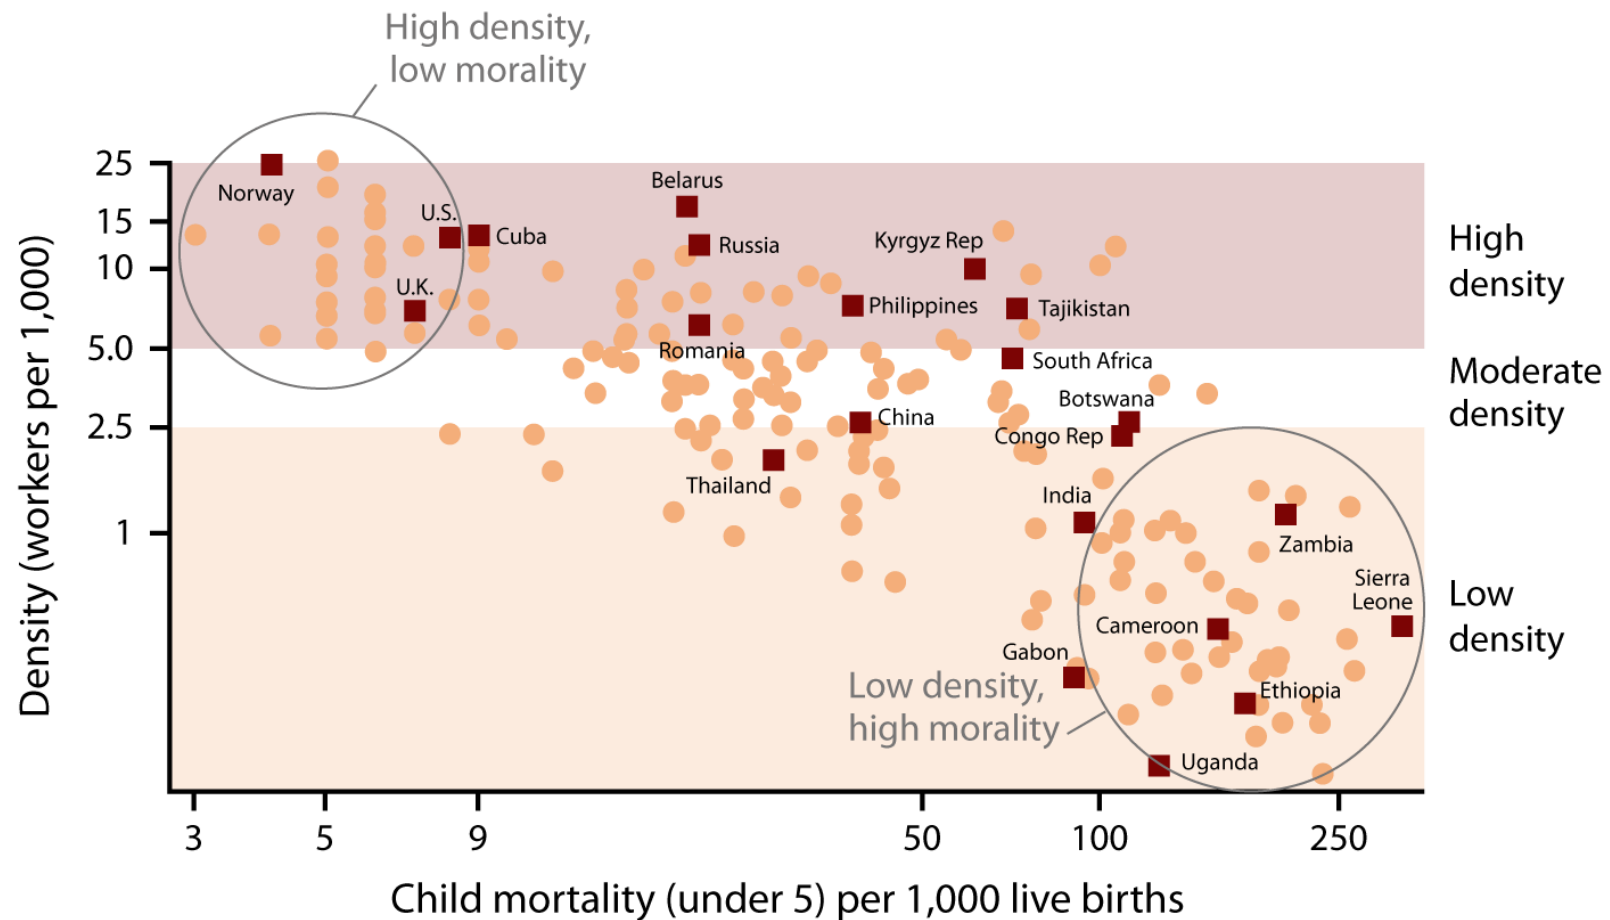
High density, low morality

Density (workers per 1,000)

25
15
10
5.0
2.5
1

Norway
U.S.
Cuba
U.K.
Belarus
Russia
Romania
Kyrgyz Rep
Philippines
Tajikistan
South Africa
Botswana
China
Congo Rep
Thailand
India
Zambia
Sierra Leone
Cameroon
Gabon
Ethiopia
Uganda

Low density, high morality

High density

Moderate density

Low density

3
5
9
50
100
250

Child mortality (under 5) per 1,000 live births